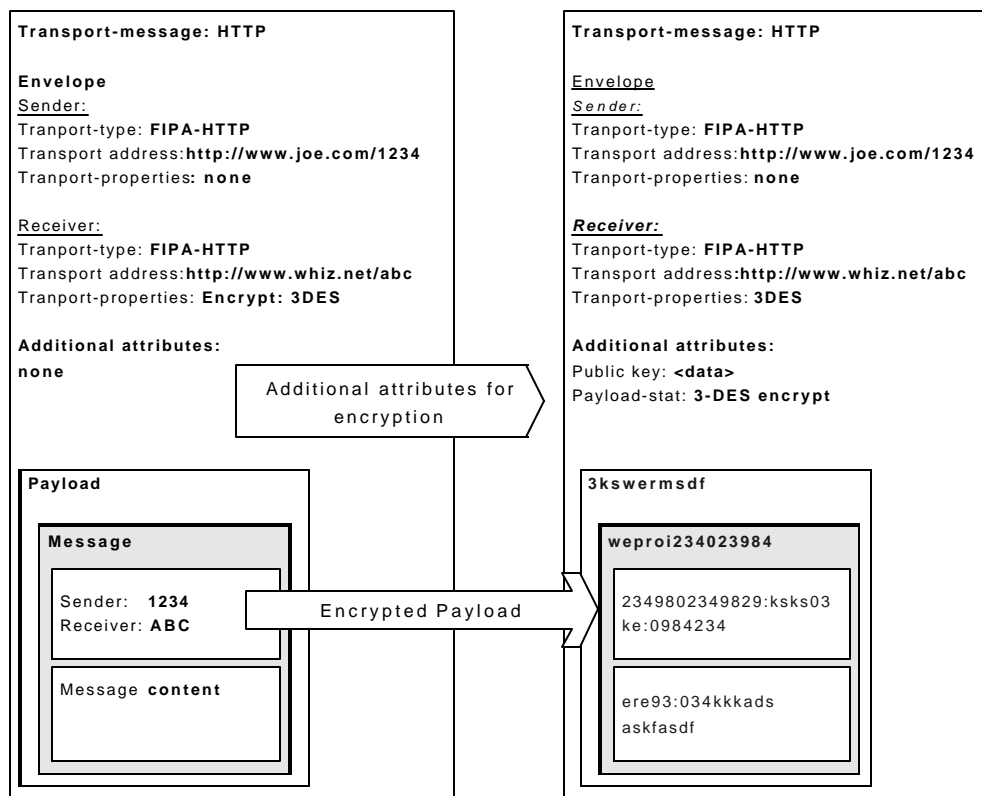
Transport-message: HTTP

Envelope
Sender:
Tranport-type: FIPA-HTTP
Transport address:http://www.joe.com/1234
Tranport-properties: none

Receiver:
Tranport-type: FIPA-HTTP
Transport address:http://www.whiz.net/abc
Tranport-properties: Encrypt: 3DES

Additional attributes:
none

Payload

Message

Sender: 1234
Receiver: ABC

Message content

Additional attributes for encryption

Encrypted Payload

Transport-message: HTTP

Envelope
Sender:
Tranport-type: FIPA-HTTP
Transport address:http://www.joe.com/1234
Tranport-properties: none

Receiver:
Tranport-type: FIPA-HTTP
Transport address:http://www.whiz.net/abc
Tranport-properties: 3DES

Additional attributes:
Public key: <data>
Payload-stat: 3-DES encrypt

3kswermsdf

weproi234023984

2349802349829:ksks03 ke:0984234

ere93:034kkkads askfasdf